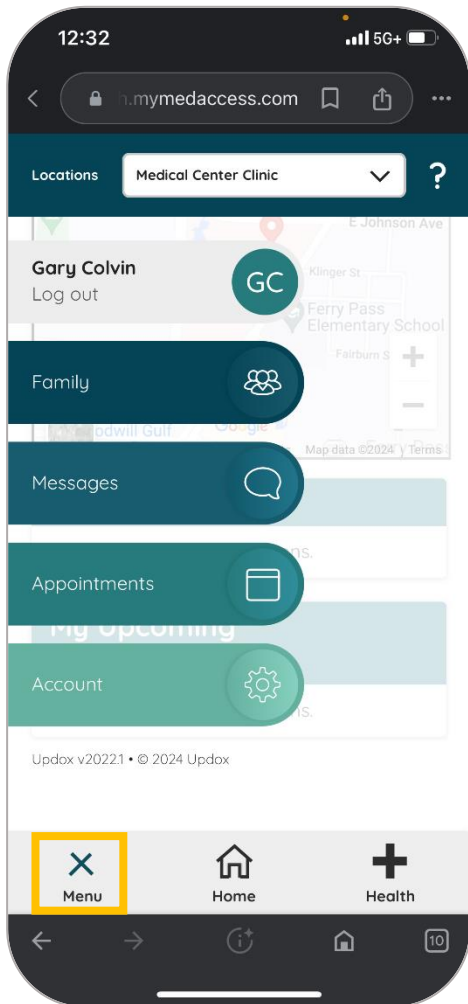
12:32
5G+

n.mymedaccess.com

Locations
Medical Center Clinic
?

E Johnson Ave
Klinger St
Ferry Pass Elementary School
Fairburn S
odwill Gulf
Google
Map data ©2024 Terms

Gary Colvin
Log out
GC

Family

Messages

Appointments

Account

ns.
My Upcoming
ns.

Updox v2022.1 • © 2024 Updox

Menu
Home
Health

10